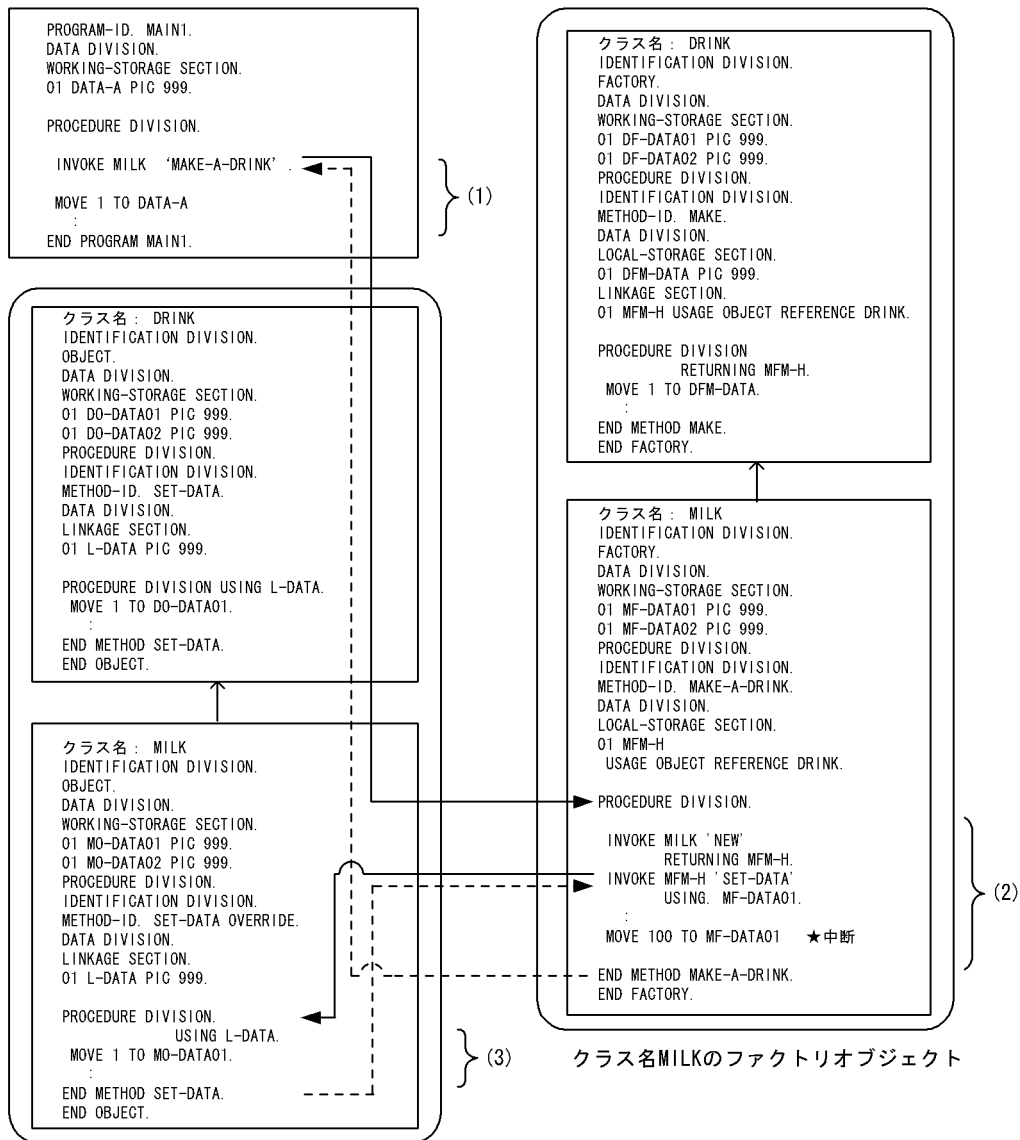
PROGRAM-ID. MAIN1.
DATA DIVISION.
WORKING-STORAGE SECTION.
01 DATA-A PIC 999.

PROCEDURE DIVISION.

INVOKE MILK 'MAKE-A-DRINK'.

MOVE 1 TO DATA-A
:
END PROGRAM MAIN1.

(1)

クラス名： DRINK
IDENTIFICATION DIVISION.
FACTORY.
DATA DIVISION.
WORKING-STORAGE SECTION.
01 DF-DATA01 PIC 999.
01 DF-DATA02 PIC 999.
PROCEDURE DIVISION.
IDENTIFICATION DIVISION.
METHOD-ID. MAKE.
DATA DIVISION.
LOCAL-STORAGE SECTION.
01 DFM-DATA PIC 999.
LINKAGE SECTION.
01 MFM-H USAGE OBJECT REFERENCE DRINK.

PROCEDURE DIVISION
RETURNING MFM-H.
MOVE 1 TO DFM-DATA.
:
END METHOD MAKE.
END FACTORY.

クラス名： DRINK
IDENTIFICATION DIVISION.
OBJECT.
DATA DIVISION.
WORKING-STORAGE SECTION.
01 DO-DATA01 PIC 999.
01 DO-DATA02 PIC 999.
PROCEDURE DIVISION.
IDENTIFICATION DIVISION.
METHOD-ID. SET-DATA.
DATA DIVISION.
LINKAGE SECTION.
01 L-DATA PIC 999.

PROCEDURE DIVISION USING L-DATA.
MOVE 1 TO DO-DATA01.
:
END METHOD SET-DATA.
END OBJECT.

クラス名： MILK
IDENTIFICATION DIVISION.
FACTORY.
DATA DIVISION.
WORKING-STORAGE SECTION.
01 MF-DATA01 PIC 999.
01 MF-DATA02 PIC 999.
PROCEDURE DIVISION.
IDENTIFICATION DIVISION.
METHOD-ID. MAKE-A-DRINK.
DATA DIVISION.
LOCAL-STORAGE SECTION.
01 MFM-H
USAGE OBJECT REFERENCE DRINK.

PROCEDURE DIVISION.

INVOKE MILK 'NEW'
RETURNING MFM-H.
INVOKE MFM-H 'SET-DATA'
USING. MF-DATA01.
:
MOVE 100 TO MF-DATA01 ★中断

END METHOD MAKE-A-DRINK.
END FACTORY.

(2)

クラス名： MILK
IDENTIFICATION DIVISION.
OBJECT.
DATA DIVISION.
WORKING-STORAGE SECTION.
01 MO-DATA01 PIC 999.
01 MO-DATA02 PIC 999.
PROCEDURE DIVISION.
IDENTIFICATION DIVISION.
METHOD-ID. SET-DATA OVERRIDE.
DATA DIVISION.
LINKAGE SECTION.
01 L-DATA PIC 999.

PROCEDURE DIVISION.
USING L-DATA.
MOVE 1 TO MO-DATA01.
:
END METHOD SET-DATA.
END OBJECT.

(3)

クラス名MILKのファクトリオブジェクト